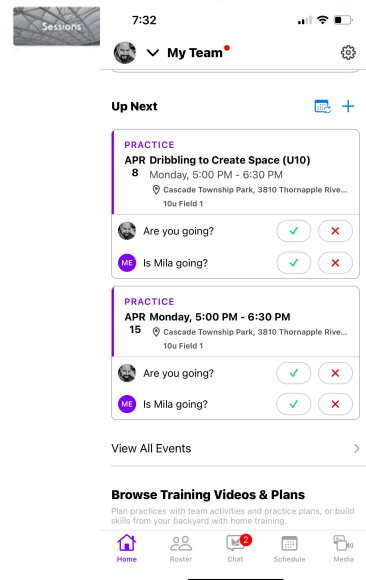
Sessions

7:32

My Team

Up Next

PRACTICE
APR 8 Dribbling to Create Space (U10)
Monday, 5:00 PM - 6:30 PM
Cascade Township Park, 3810 Thornapple Rive...
10u Field 1

Are you going?

ME Is Mila going?

PRACTICE
APR 15 Monday, 5:00 PM - 6:30 PM
Cascade Township Park, 3810 Thornapple Rive...
10u Field 1

Are you going?

ME Is Mila going?

View All Events

Browse Training Videos & Plans
Plan practices with team activities and practice plans, or build skills from your backyard with home training.

Home Roster 2 Chat Schedule Media